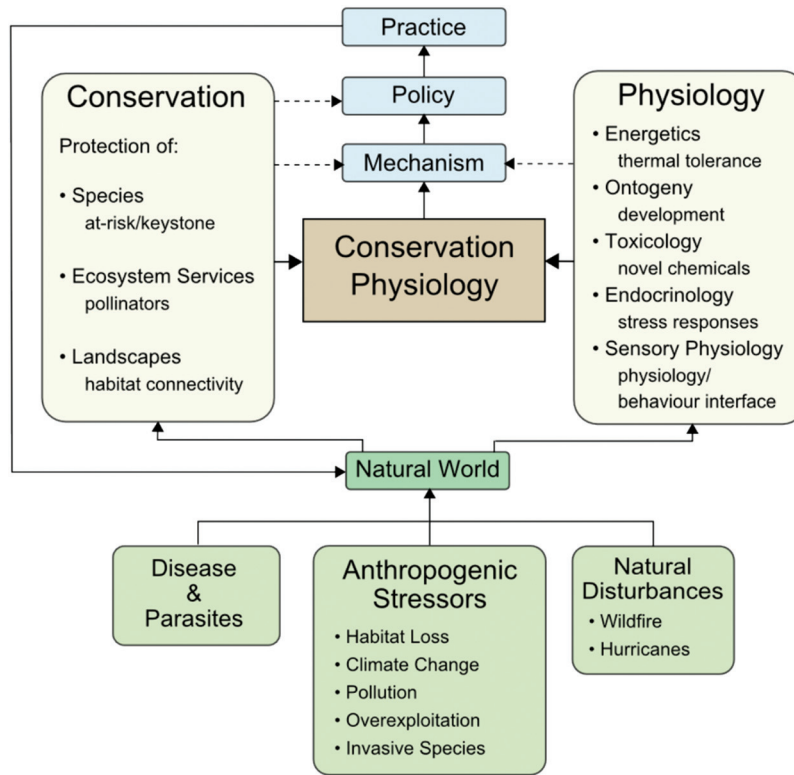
Practice

Conservation

Protection of:

• Species
at-risk/keystone

• Ecosystem Services
pollinators

• Landscapes
habitat connectivity

Policy

Mechanism

Conservation Physiology

Physiology

• Energetics
thermal tolerance

• Ontogeny
development

• Toxicology
novel chemicals

• Endocrinology
stress responses

• Sensory Physiology
physiology/
behaviour interface

Natural World

Disease & Parasites

Anthropogenic Stressors

• Habitat Loss
• Climate Change
• Pollution
• Overexploitation
• Invasive Species

Natural Disturbances

• Wildfire
• Hurricanes